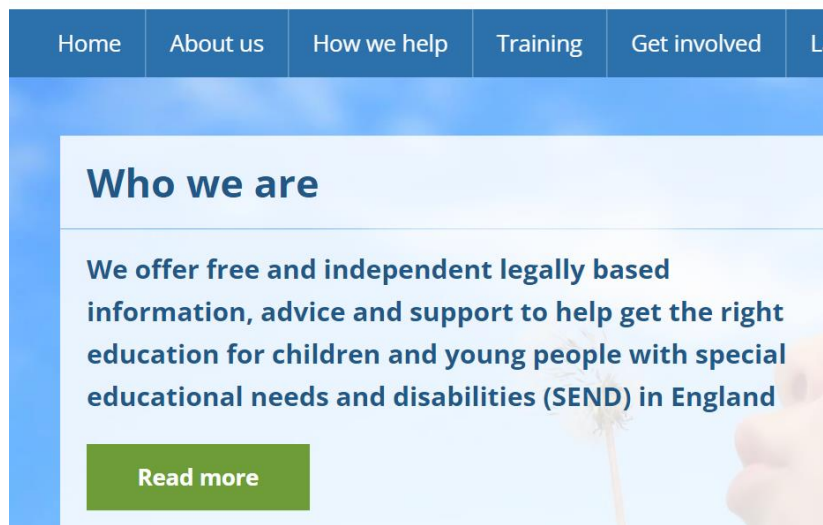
Home | About us | How we help | Training | Get involved | L

Who we are

We offer free and independent legally based information, advice and support to help get the right education for children and young people with special educational needs and disabilities (SEND) in England

Read more